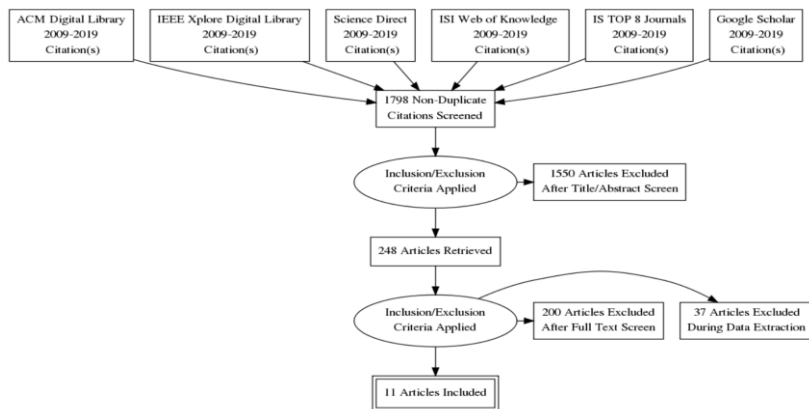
ACM Digital Library
2009-2019
Citation(s)

IEEE Xplore Digital Library
2009-2019
Citation(s)

Science Direct
2009-2019
Citation(s)

ISI Web of Knowledge
2009-2019
Citation(s)

IS TOP 8 Journals
2009-2019
Citation(s)

Google Scholar
2009-2019
Citation(s)

1798 Non-Duplicate Citations Screened

Inclusion/Exclusion Criteria Applied

1550 Articles Excluded After Title/Abstract Screen

248 Articles Retrieved

Inclusion/Exclusion Criteria Applied

200 Articles Excluded After Full Text Screen

37 Articles Excluded During Data Extraction

11 Articles Included